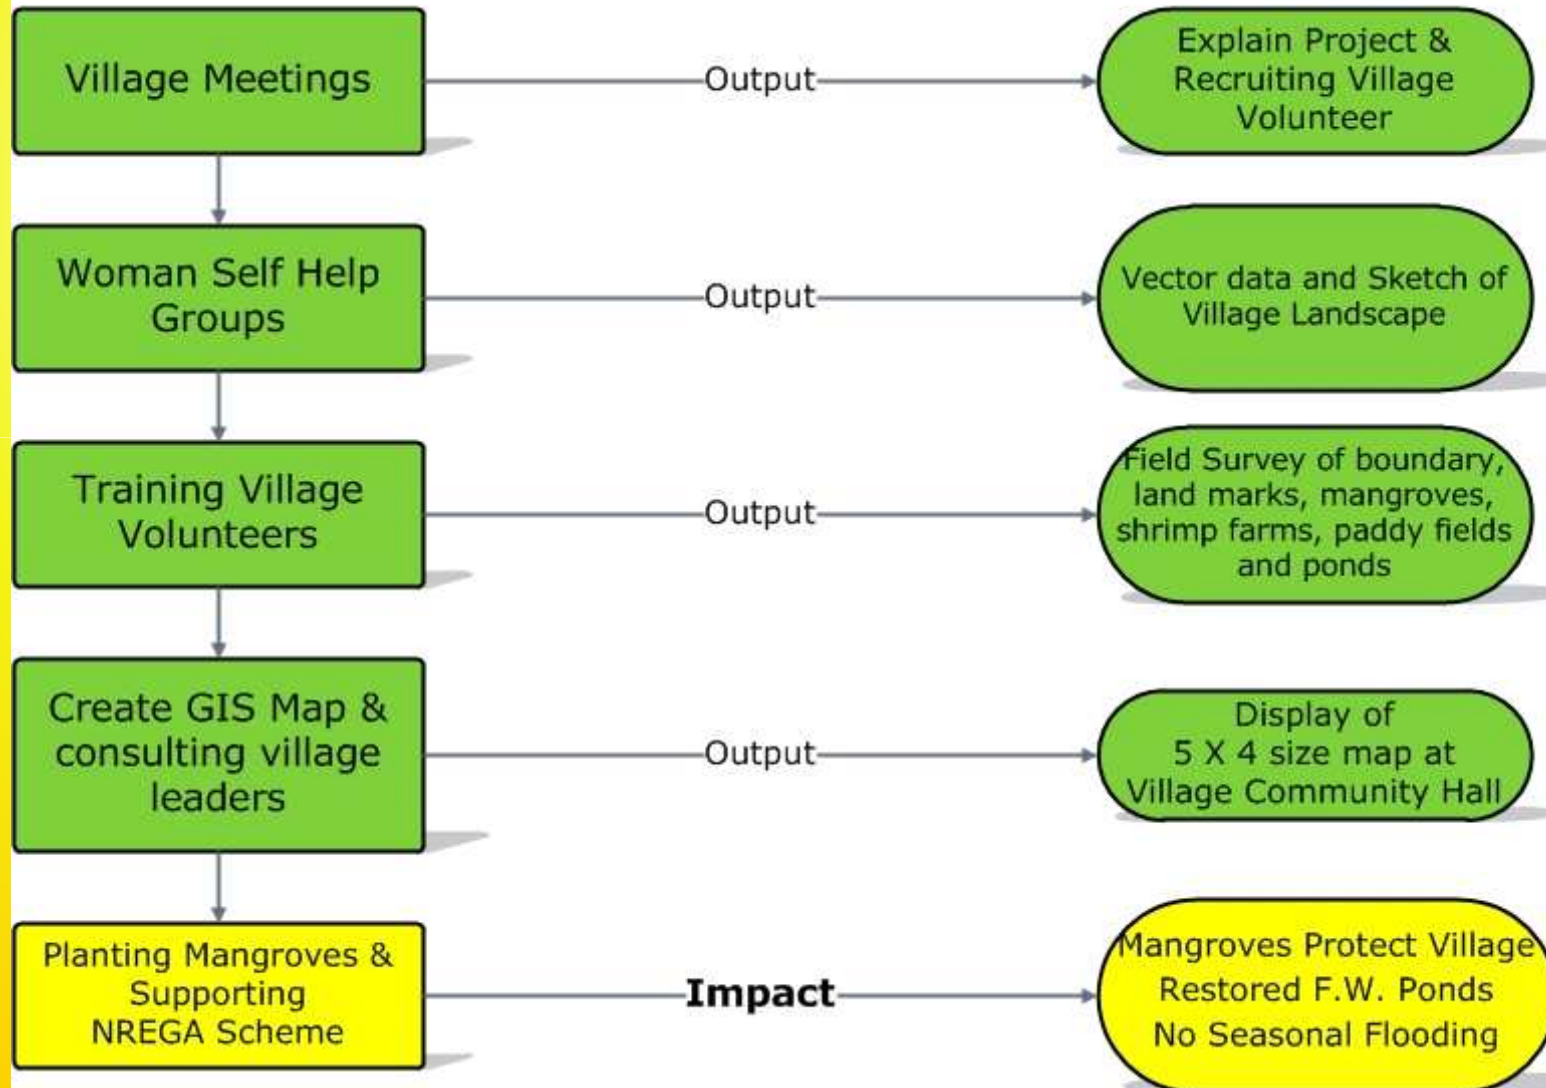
Village Meetings

Output

Explain Project & Recruiting Village Volunteer

Woman Self Help Groups

Output

Vector data and Sketch of Village Landscape

Training Village Volunteers

Output

Field Survey of boundary, land marks, mangroves, shrimp farms, paddy fields and ponds

Create GIS Map & consulting village leaders

Output

Display of 5 X 4 size map at Village Community Hall

Planting Mangroves & Supporting NREGA Scheme

Impact

Mangroves Protect Village
Restored F.W. Ponds
No Seasonal Flooding